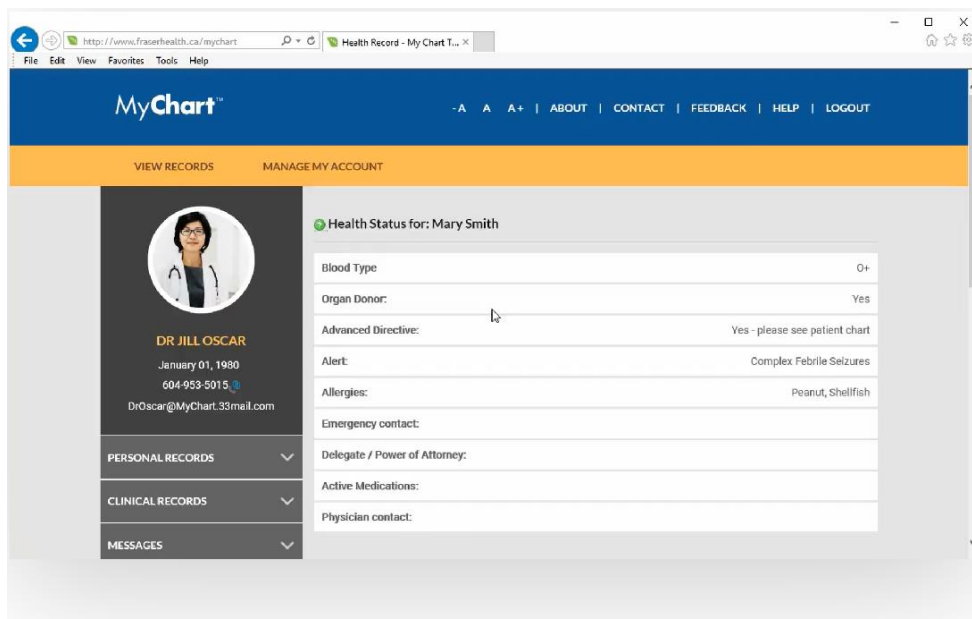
http://www.fraserhealth.ca/mychart

Health Record - My Chart T...

File Edit View Favorites Tools Help

MyChart™

-A A A+ | ABOUT | CONTACT | FEEDBACK | HELP | LOGOUT

VIEW RECORDS MANAGE MY ACCOUNT

DR JILL OSCAR
January 01, 1980
604-953-5015
DrOscar@MyChart.33mail.com

PERSONAL RECORDS

CLINICAL RECORDS

MESSAGES

Health Status for: Mary Smith

| | |
|---|---|
| Blood Type | O+ |
| Organ Donor: | Yes |
| Advanced Directive: | Yes - please see patient chart |
| Alert: | Complex Febrile Seizures |
| Allergies: | Peanut, Shellfish |
| Emergency contact: | |
| Delegate / Power of Attorney: | |
| Active Medications: | |
| Physician contact: | |